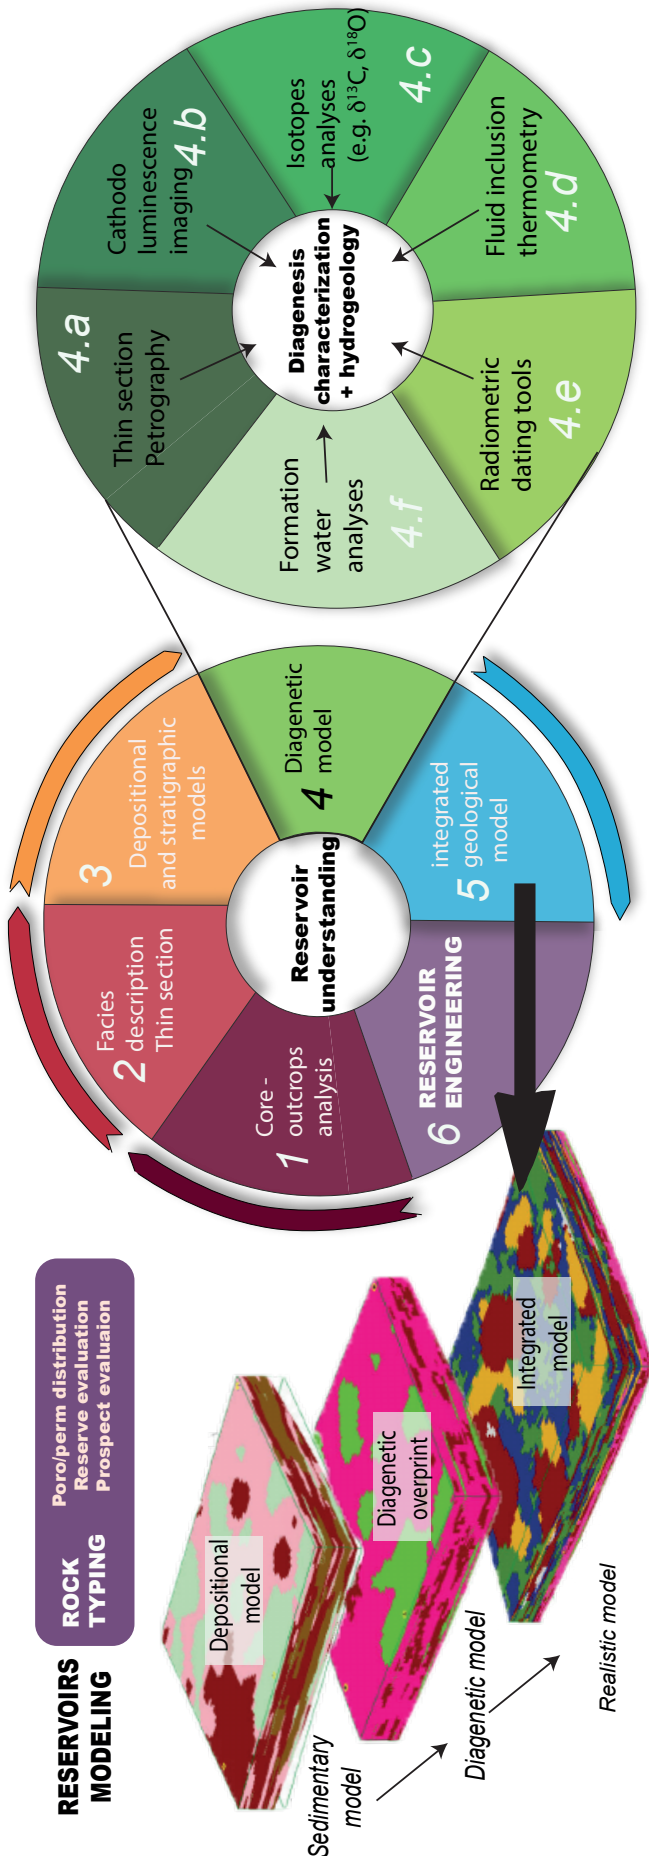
Diagenesis characterization + hydrogeology

4.a
Thin section
Petrography

Cathodo luminescence imaging
4.b

Isotopes analyses
(e.g. $\delta^{13}C$, $\delta^{18}O$)
4.c

Fluid inclusion thermometry
4.d

Radiometric dating tools
4.e

Formation water analyses
4.f

Reservoir understanding

1 Core - outcrops analysis

2 Facies description Thin section

3 Depositional and stratigraphic models

4 Diagenetic model

5 integrated geological model

6 RESERVOIR ENGINEERING

RESERVOIRS MODELING

ROCK TYPING

Poro/perm distribution
Reserve evaluation
Prospect evaluation

Depositional model

Diagenetic overprint

Integrated model

Sedimentary model

Diagenetic model

Realistic model